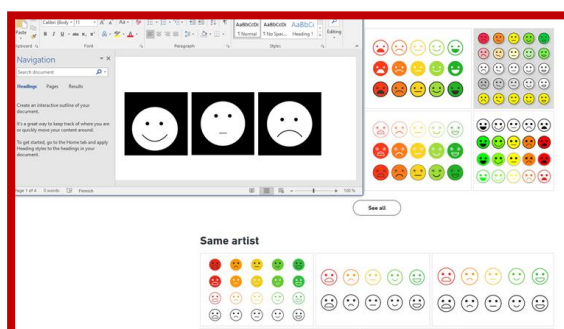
Calibri (Body) 11 A A Aa
Paste
B I U abc x₂ x²
Clipboard
Font
Paragraph
AaBbCcDc
¶ Normal
AaBbCcDc
¶ No Spaci...
AaBbCc
Heading 1
Styles
Editing

Navigation
Search document
Headings Pages Results
Create an interactive outline of your document.
It's a great way to keep track of where you are or quickly move your content around.
To get started, go to the Home tab and apply Heading styles to the headings in your document.

Page 1 of 1 0 words French
100 %

See all

Same artist